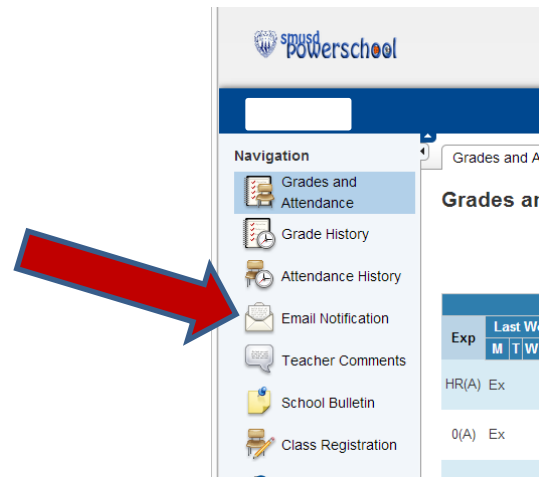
smusd powerschool

Navigation

Grades and Attendance

Grade History

Attendance History

Email Notification

Teacher Comments

School Bulletin

Class Registration

Grades and A

Grades ar

| Exp | Last We | | |
|---|---|---|---|
| | M | T | W |
| HR(A) | Ex | | |
| 0(A) | Ex | | |